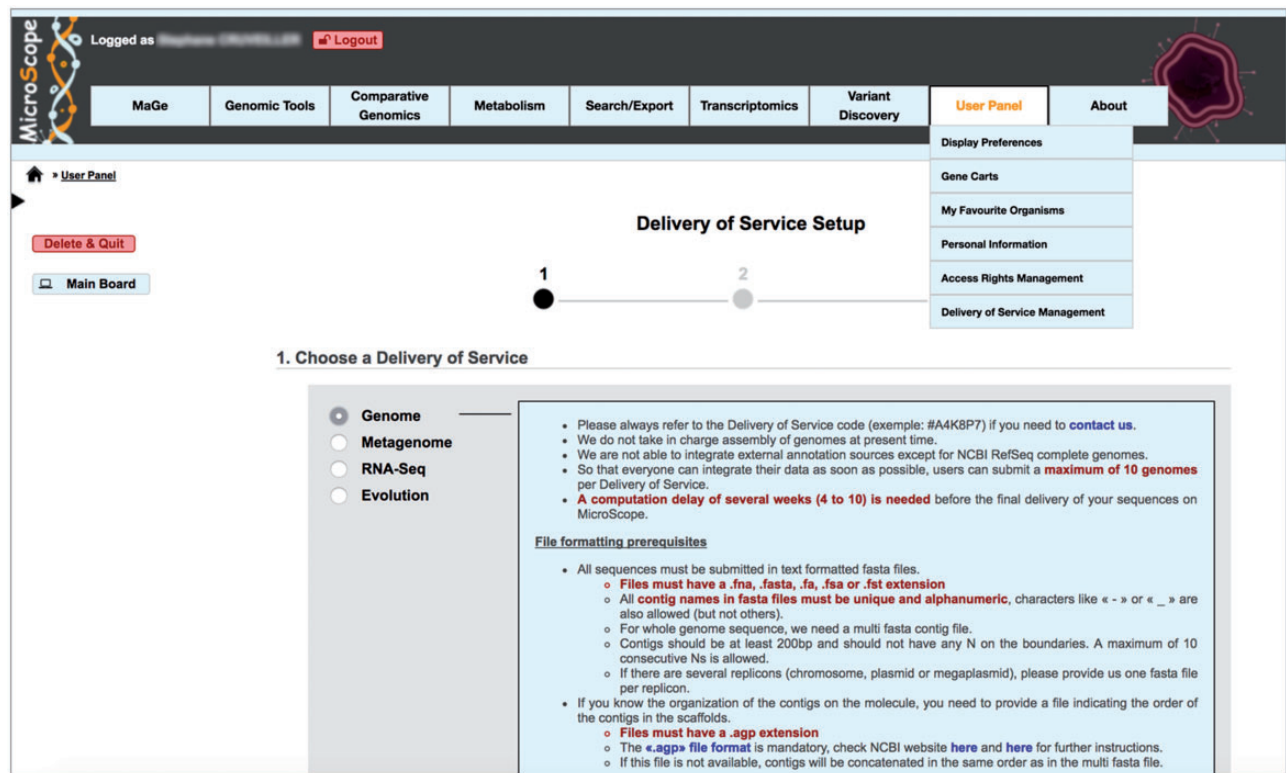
MicroScope

Logged as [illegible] Logout

MaGe | Genomic Tools | Comparative Genomics | Metabolism | Search/Export | Transcriptomics | Variant Discovery | User Panel | About

Display Preferences
Gene Carts
My Favourite Organisms
Personal Information
Access Rights Management
Delivery of Service Management

» User Panel

Delete & Quit

Main Board

Delivery of Service Setup

1 2

1. Choose a Delivery of Service

Genome
Metagenome
RNA-Seq
Evolution

- Please always refer to the Delivery of Service code (exemple: #A4K8P7) if you need to contact us.
- We do not take in charge assembly of genomes at present time.
- We are not able to integrate external annotation sources except for NCBI RefSeq complete genomes.
- So that everyone can integrate their data as soon as possible, users can submit a maximum of 10 genomes per Delivery of Service.
- A computation delay of several weeks (4 to 10) is needed before the final delivery of your sequences on MicroScope.

File formatting prerequisites

- All sequences must be submitted in text formatted fasta files.
  - Files must have a .fna, .fasta, .fa, .fsa or .fst extension
  - All contig names in fasta files must be unique and alphanumeric, characters like « - » or « _ » are also allowed (but not others).
  - For whole genome sequence, we need a multi fasta contig file.
  - Contigs should be at least 200bp and should not have any N on the boundaries. A maximum of 10 consecutive Ns is allowed.
  - If there are several replicons (chromosome, plasmid or megaplasmid), please provide us one fasta file per replicon.
- If you know the organization of the contigs on the molecule, you need to provide a file indicating the order of the contigs in the scaffolds.
  - Files must have a .agp extension
  - The «.agp» file format is mandatory, check NCBI website here and here for further instructions.
  - If this file is not available, contigs will be concatenated in the same order as in the multi fasta file.